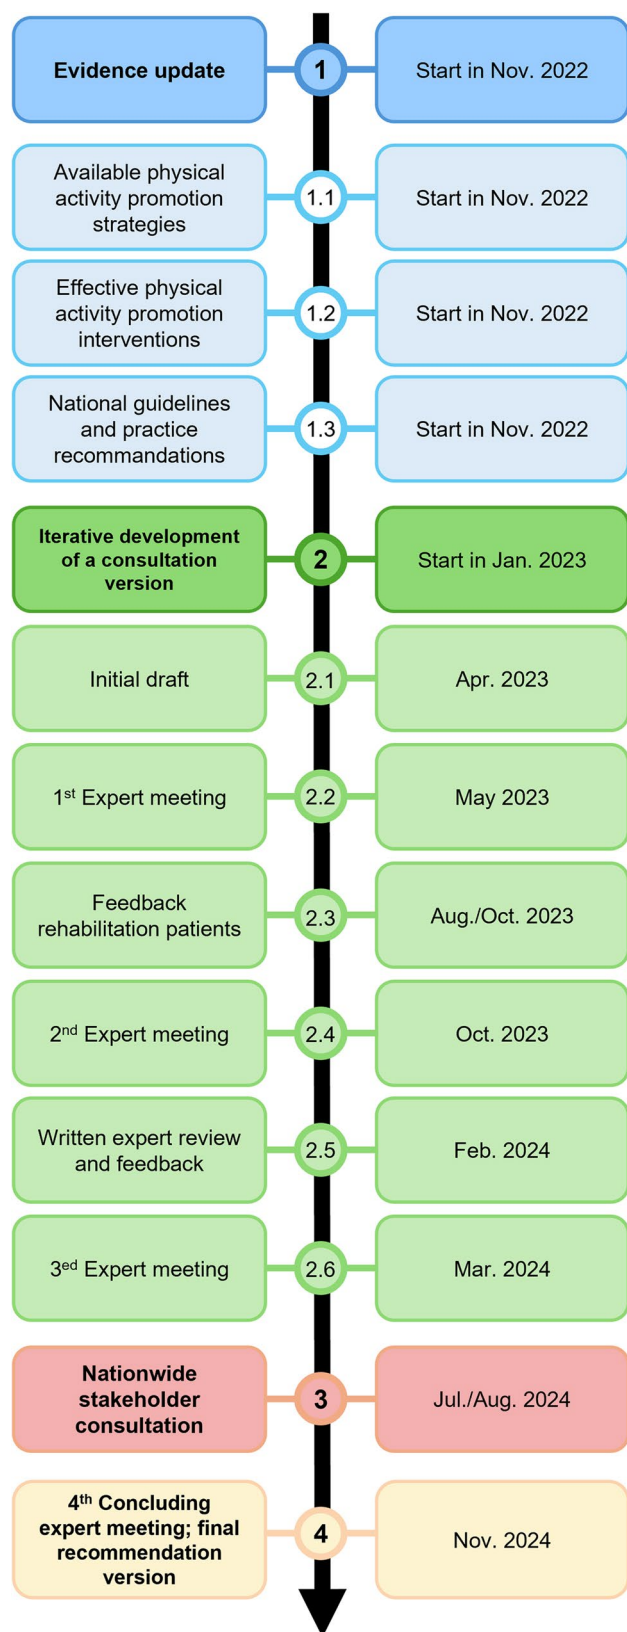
Evidence update
1
Start in Nov. 2022

Available physical activity promotion strategies
1.1
Start in Nov. 2022

Effective physical activity promotion interventions
1.2
Start in Nov. 2022

National guidelines and practice recommandations
1.3
Start in Nov. 2022

Iterative development of a consultation version
2
Start in Jan. 2023

Initial draft
2.1
Apr. 2023

1$^{st}$ Expert meeting
2.2
May 2023

Feedback rehabilitation patients
2.3
Aug./Oct. 2023

2$^{nd}$ Expert meeting
2.4
Oct. 2023

Written expert review and feedback
2.5
Feb. 2024

3$^{ed}$ Expert meeting
2.6
Mar. 2024

Nationwide stakeholder consultation
3
Jul./Aug. 2024

4$^{th}$ Concluding expert meeting; final recommendation version
4
Nov. 2024